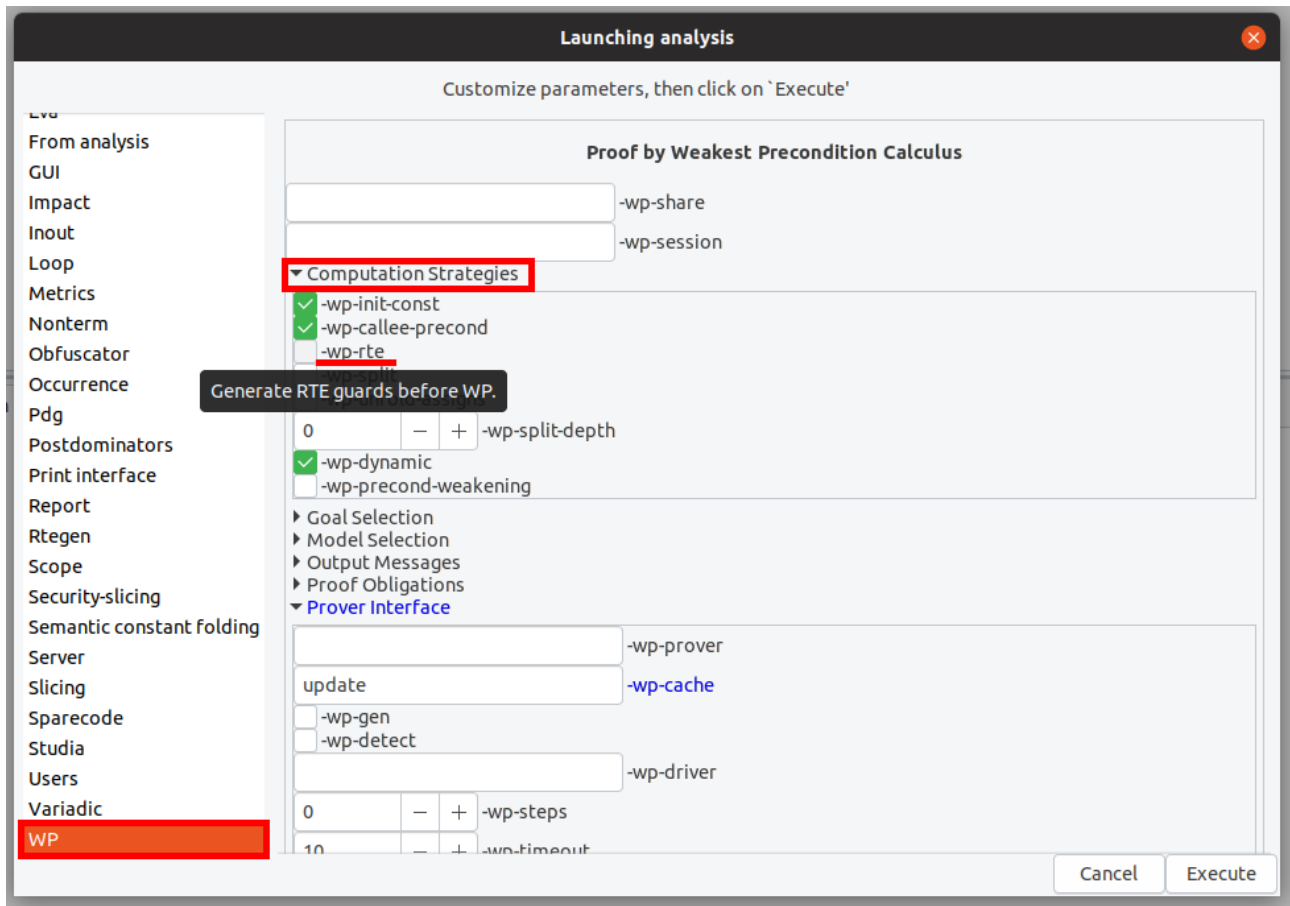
Launching analysis

Customize parameters, then click on `Execute'

Eva
From analysis
GUI
Impact
Inout
Loop
Metrics
Nonterm
Obfuscator
Occurrence
Pdg
Postdominators
Print interface
Report
Rtegen
Scope
Security-slicing
Semantic constant folding
Server
Slicing
Sparecode
Studia
Users
Variadic
WP

Proof by Weakest Precondition Calculus

-wp-share
-wp-session

Computation Strategies
-wp-init-const
-wp-callee-precond
-wp-rte
-wp-split
Generate RTE guards before WP.
0 – + -wp-split-depth
-wp-dynamic
-wp-precond-weakening

Goal Selection
Model Selection
Output Messages
Proof Obligations
Prover Interface

-wp-prover
update -wp-cache
-wp-gen
-wp-detect
-wp-driver
0 – + -wp-steps
10 – + -wp-timeout

Cancel
Execute